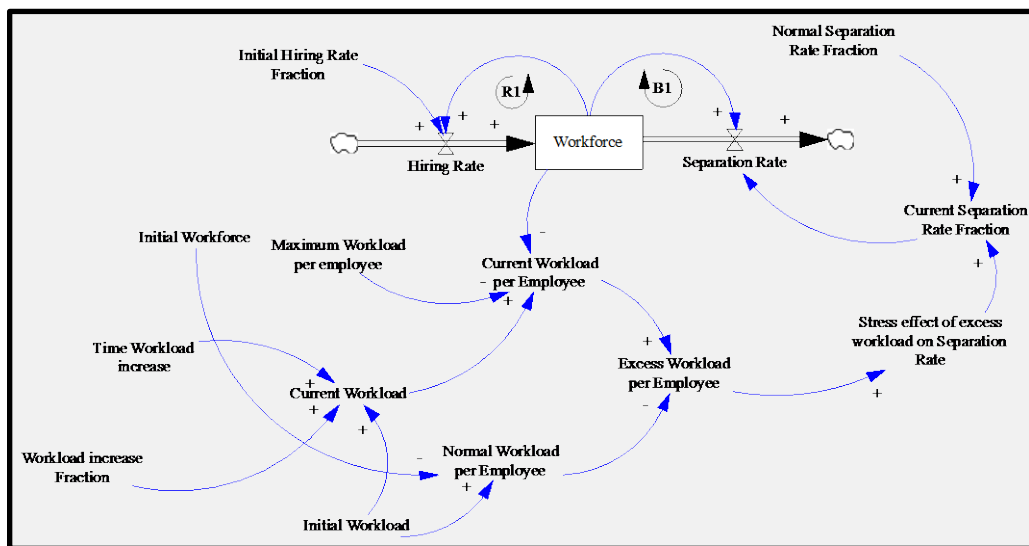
Normal Separation Rate Fraction

Initial Hiring Rate Fraction

R1

B1

+

+

+

+

+

Workforce

Hiring Rate

Separation Rate

+

Current Separation Rate Fraction

Initial Workforce

Maximum Workload per employee

-

Current Workload per Employee

-

+

+

Stress effect of excess workload on Separation Rate

Time Workload increase

+

Excess Workload per Employee

+

Current Workload

+

-

+

+

Workload increase Fraction

-

Normal Workload per Employee

+

Initial Workload